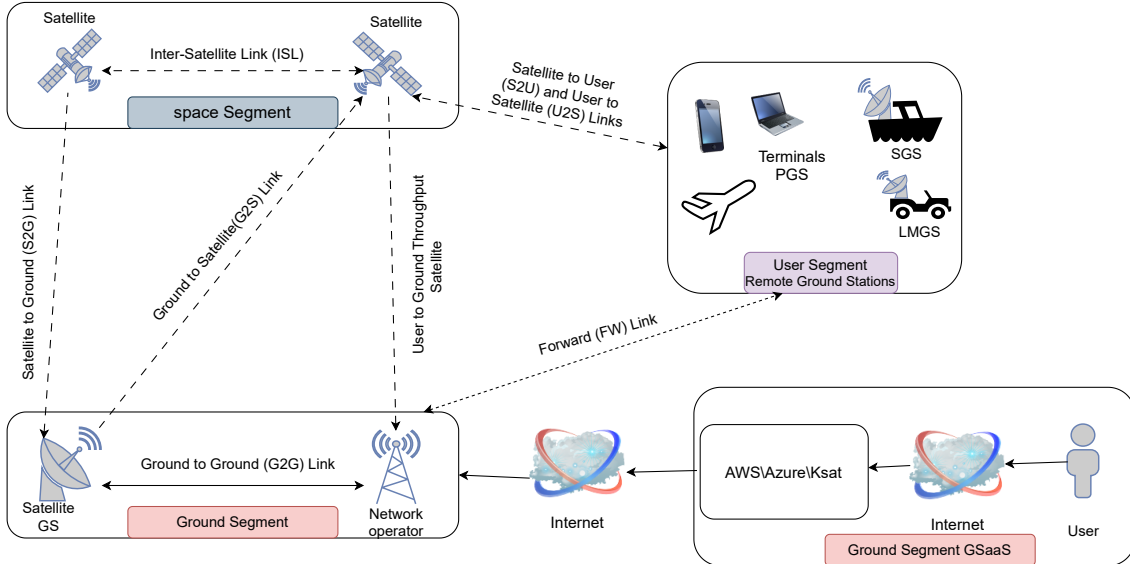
Satellite

Satellite

Inter-Satellite Link (ISL)

space Segment

Satellite to User (S2U) and User to Satellite (U2S) Links

Terminals PGS

SGS

LMGS

User Segment
Remote Ground Stations

Satellite to Ground (S2G) Link

Ground to Satellite(G2S) Link

User to Ground Throughput Satellite

Forward (FW) Link

Ground to Ground (G2G) Link

Satellite GS

Ground Segment

Network operator

Internet

AWS\Azure\Ksat

Internet

User

Ground Segment GSaaS